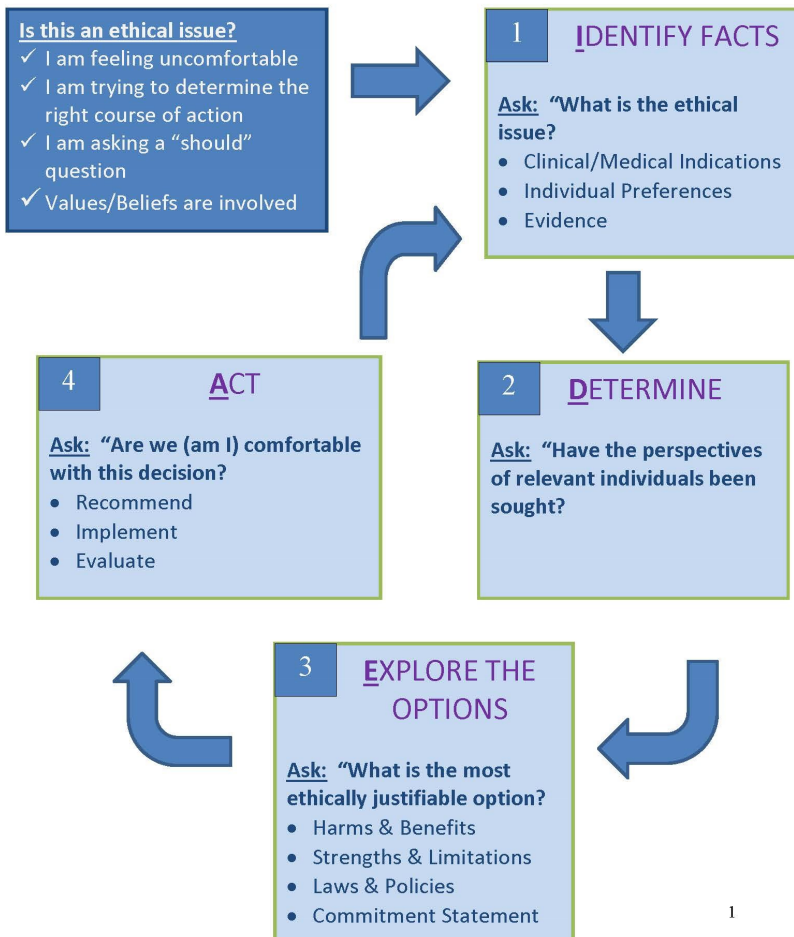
Is this an ethical issue?
✓ I am feeling uncomfortable
✓ I am trying to determine the right course of action
✓ I am asking a "should" question
✓ Values/Beliefs are involved

1 IDENTIFY FACTS

Ask: "What is the ethical issue?
• Clinical/Medical Indications
• Individual Preferences
• Evidence

4 ACT

Ask: "Are we (am I) comfortable with this decision?
• Recommend
• Implement
• Evaluate

2 DETERMINE

Ask: "Have the perspectives of relevant individuals been sought?

3 EXPLORE THE OPTIONS

Ask: "What is the most ethically justifiable option?
• Harms & Benefits
• Strengths & Limitations
• Laws & Policies
• Commitment Statement

1